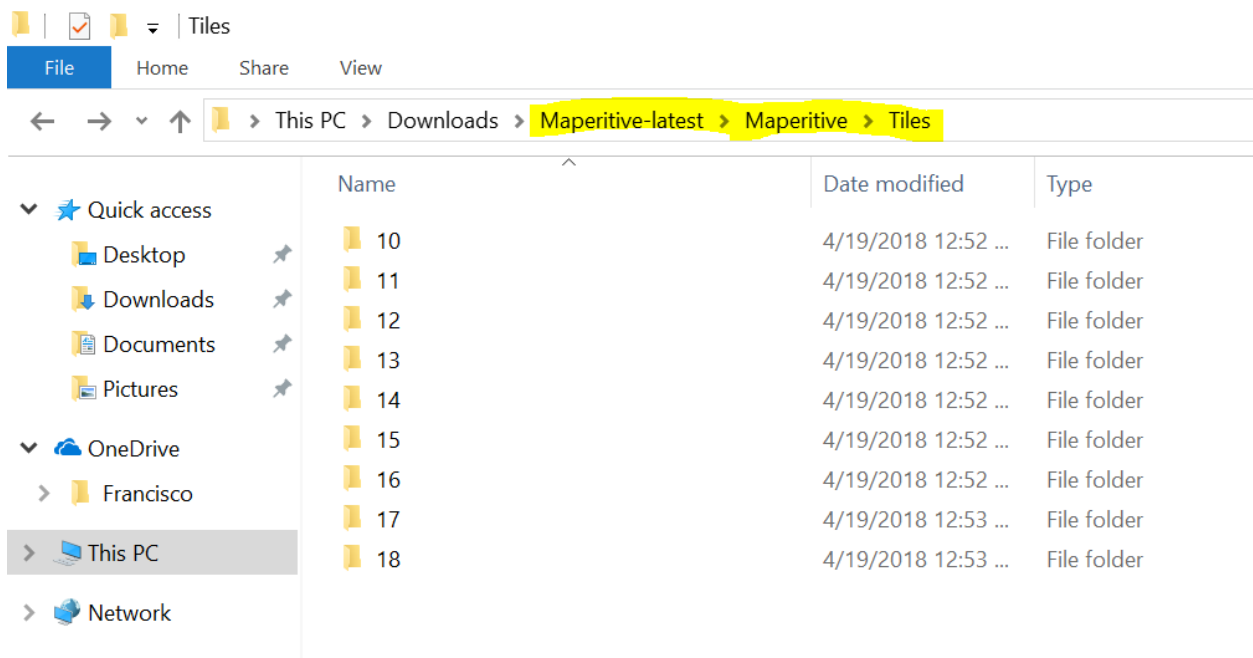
Tiles

File | Home | Share | View

This PC > Downloads > Maperitive-latest > Maperitive > Tiles

Quick access
Desktop
Downloads
Documents
Pictures
OneDrive
Francisco
This PC
Network

| Name | Date modified | Type |
|---|---|---|
| 10 | 4/19/2018 12:52 ... | File folder |
| 11 | 4/19/2018 12:52 ... | File folder |
| 12 | 4/19/2018 12:52 ... | File folder |
| 13 | 4/19/2018 12:52 ... | File folder |
| 14 | 4/19/2018 12:52 ... | File folder |
| 15 | 4/19/2018 12:52 ... | File folder |
| 16 | 4/19/2018 12:52 ... | File folder |
| 17 | 4/19/2018 12:53 ... | File folder |
| 18 | 4/19/2018 12:53 ... | File folder |